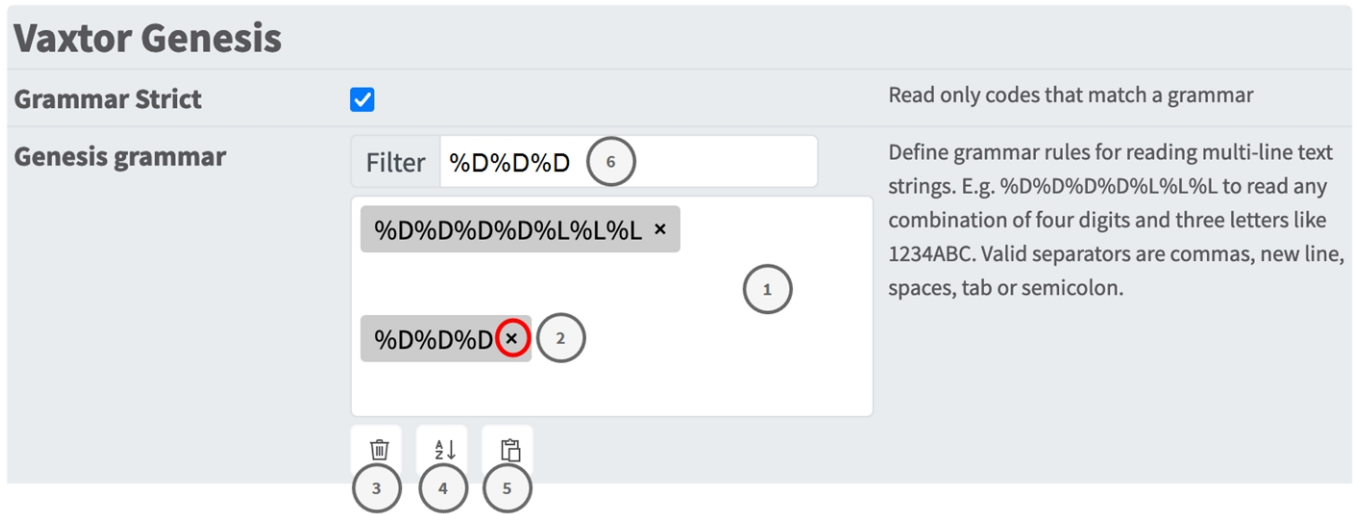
Vaxtor Genesis

Grammar Strict

Read only codes that match a grammar

Genesis grammar

Filter %D%D%D 6

%D%D%D%D%L%L%L ×

1

%D%D%D × 2

Define grammar rules for reading multi-line text strings. E.g. %D%D%D%D%L%L%L to read any combination of four digits and three letters like 1234ABC. Valid separators are commas, new line, spaces, tab or semicolon.

3 4 5